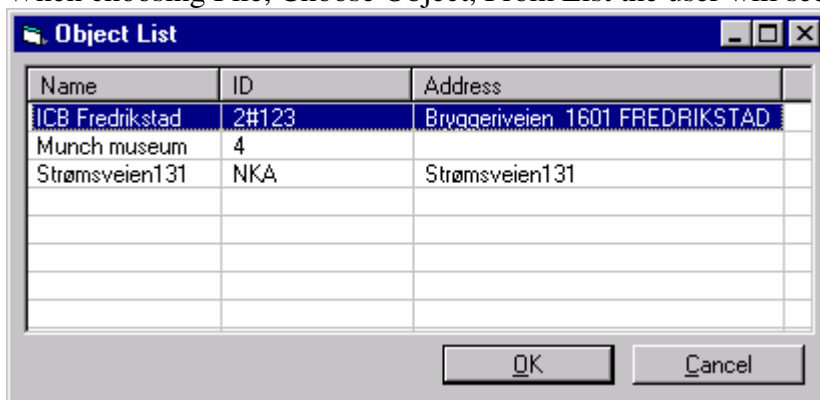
When choosing File, Choose Object, From List the user will see

Object List

| Name | ID | Address |
|---|---|---|
| ICB Fredrikstad | 2#123 | Bryggeriveien 1601 FREDRIKSTAD |
| Munch museum | 4 | |
| Strømsveien131 | NKA | Strømsveien131 |

OK
Cancel